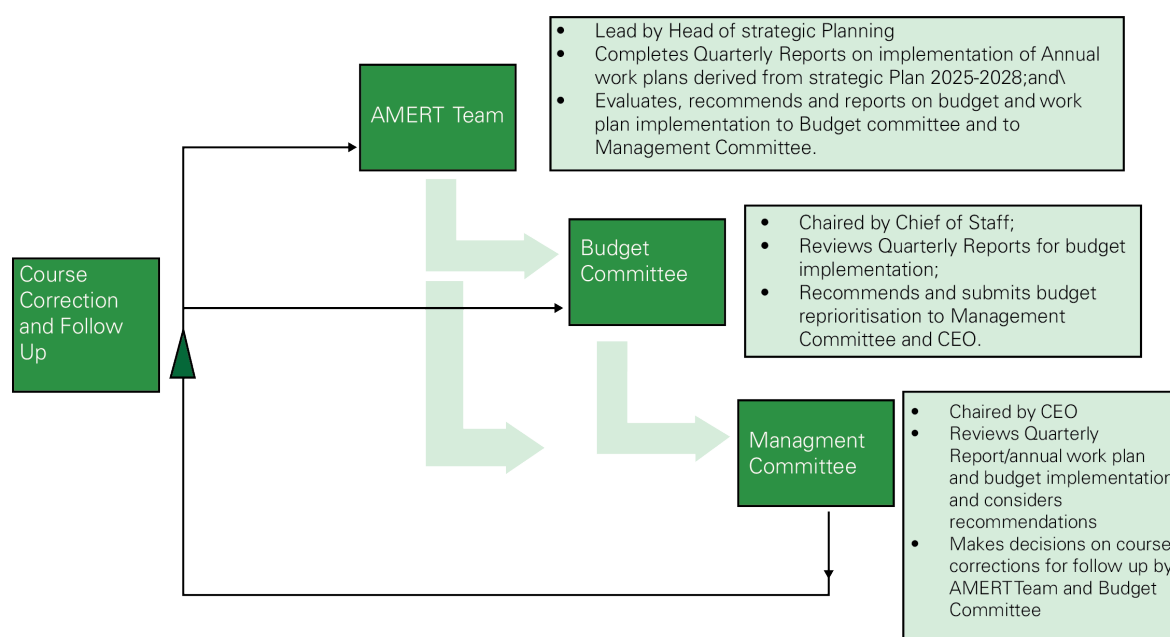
AMERT Team

- Lead by Head of strategic Planning
- Completes Quarterly Reports on implementation of Annual work plans derived from strategic Plan 2025-2028;and\
- Evaluates, recommends and reports on budget and work plan implementation to Budget committee and to Management Committee.

Budget Committee

- Chaired by Chief of Staff;
- Reviews Quarterly Reports for budget implementation;
- Recommends and submits budget reprioritisation to Management Committee and CEO.

Course Correction and Follow Up

Managment Committee

- Chaired by CEO
- Reviews Quarterly Report/annual work plan and budget implementatio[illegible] and considers recommendations
- Makes decisions on course corrections for follow up b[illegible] AMERTTeam and Budget Committee